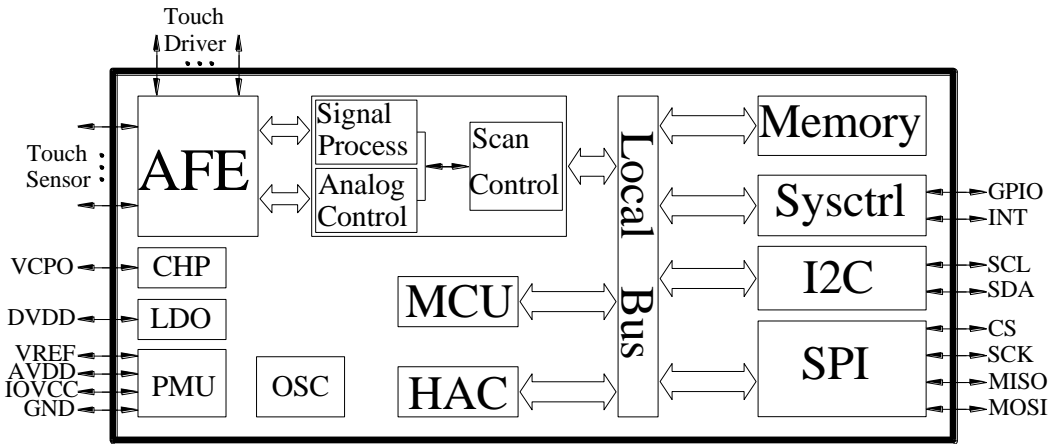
Touch Driver

Touch Sensor

AFE

Signal Process

Analog Control

Scan Control

Local Bus

Memory

Sysctrl

GPIO

INT

I2C

SCL

SDA

SPI

CS

SCK

MISO

MOSI

VCPO

CHP

DVDD

LDO

VREF

AVDD

IOVCC

GND

PMU

OSC

MCU

HAC